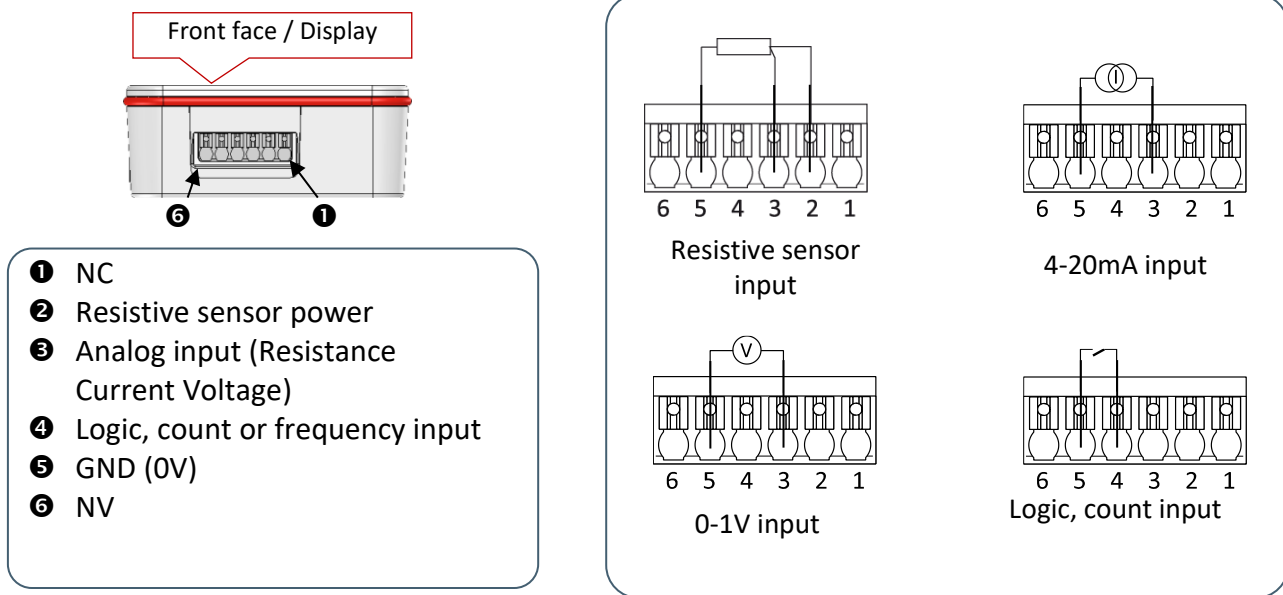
Front face / Display

❻ ❶

❶ NC
❷ Resistive sensor power
❸ Analog input (Resistance Current Voltage)
❹ Logic, count or frequency input
❺ GND (0V)
❻ NV

6 5 4 3 2 1
Resistive sensor input

I
6 5 4 3 2 1
4-20mA input

V
6 5 4 3 2 1
0-1V input

6 5 4 3 2 1
Logic, count input